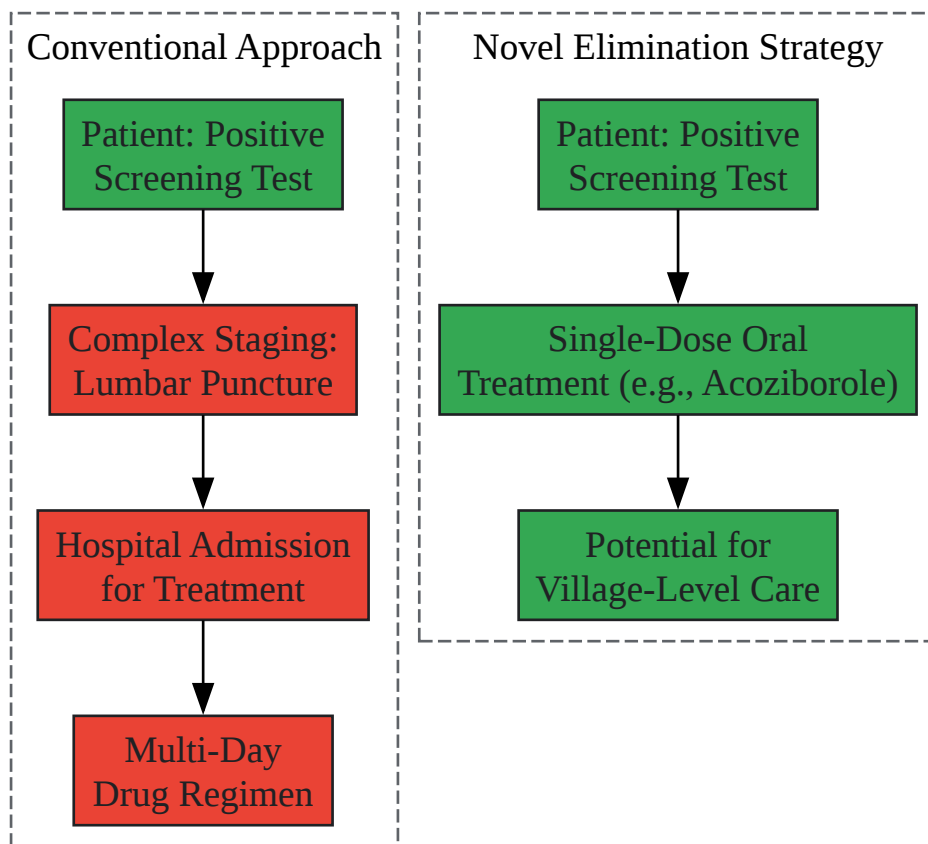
Conventional Approach

Patient: Positive Screening Test

Complex Staging: Lumbar Puncture

Hospital Admission for Treatment

Multi-Day Drug Regimen

Novel Elimination Strategy

Patient: Positive Screening Test

Single-Dose Oral Treatment (e.g., Acoziborole)

Potential for Village-Level Care